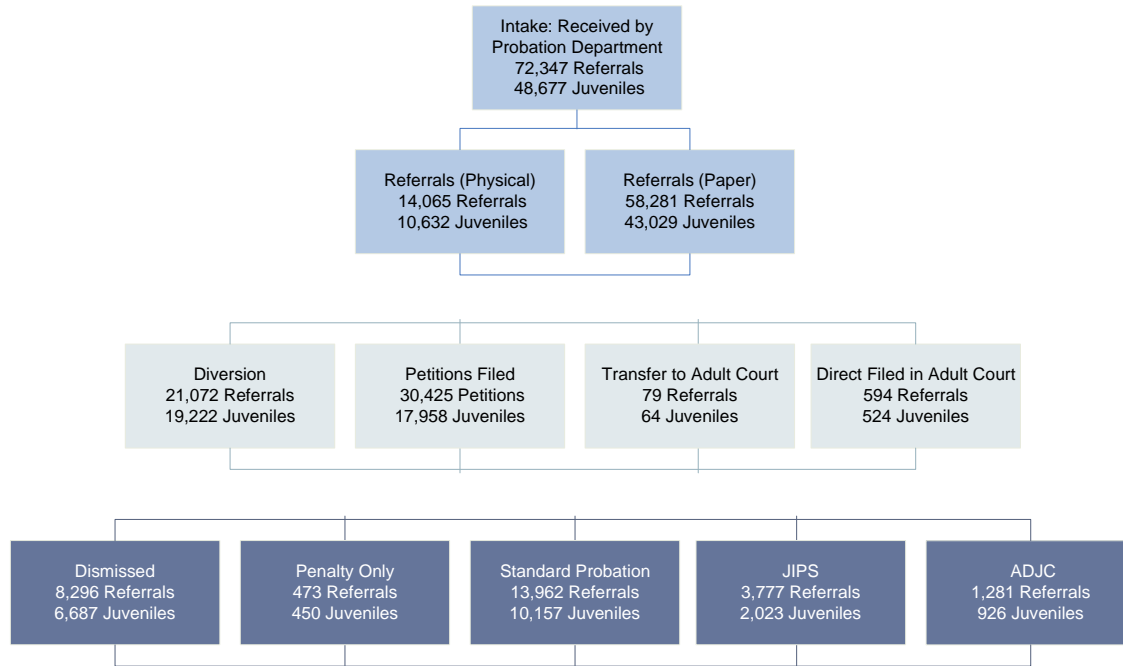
Intake: Received by Probation Department
72,347 Referrals
48,677 Juveniles

Referrals (Physical)
14,065 Referrals
10,632 Juveniles

Referrals (Paper)
58,281 Referrals
43,029 Juveniles

Diversion
21,072 Referrals
19,222 Juveniles

Petitions Filed
30,425 Petitions
17,958 Juveniles

Transfer to Adult Court
79 Referrals
64 Juveniles

Direct Filed in Adult Court
594 Referrals
524 Juveniles

Dismissed
8,296 Referrals
6,687 Juveniles

Penalty Only
473 Referrals
450 Juveniles

Standard Probation
13,962 Referrals
10,157 Juveniles

JIPS
3,777 Referrals
2,023 Juveniles

ADJC
1,281 Referrals
926 Juveniles